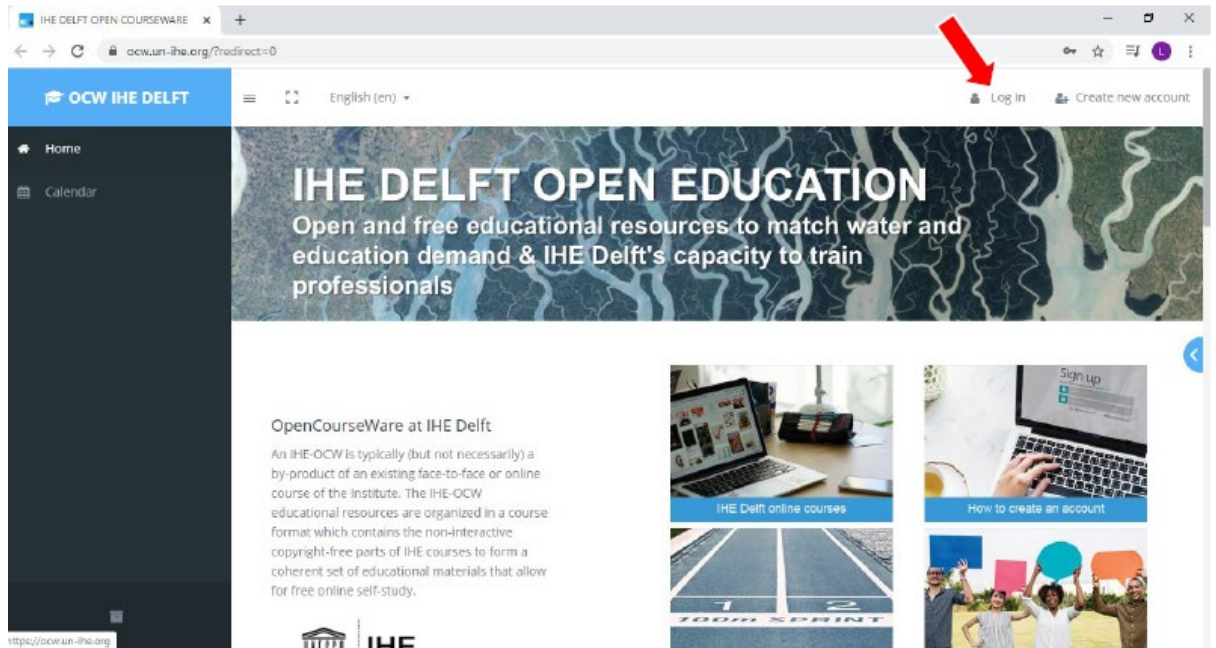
IHE DELFT OPEN COURSEWARE ×

ocw.un-ihe.org/?redirect=0

OCW IHE DELFT

English (en)

Log in

Create new account

Home

Calendar

IHE DELFT OPEN EDUCATION

Open and free educational resources to match water and education demand & IHE Delft's capacity to train professionals

OpenCourseWare at IHE Delft

An IHE-OCW is typically (but not necessarily) a by-product of an existing face-to-face or online course of the Institute. The IHE-OCW educational resources are organized in a course format which contains the non-interactive copyright-free parts of IHE courses to form a coherent set of educational materials that allow for free online self-study.

IHE

IHE Delft online courses

Sign up

How to create an account

1 2

100m SPRINT

https://ocw.un-ihe.org